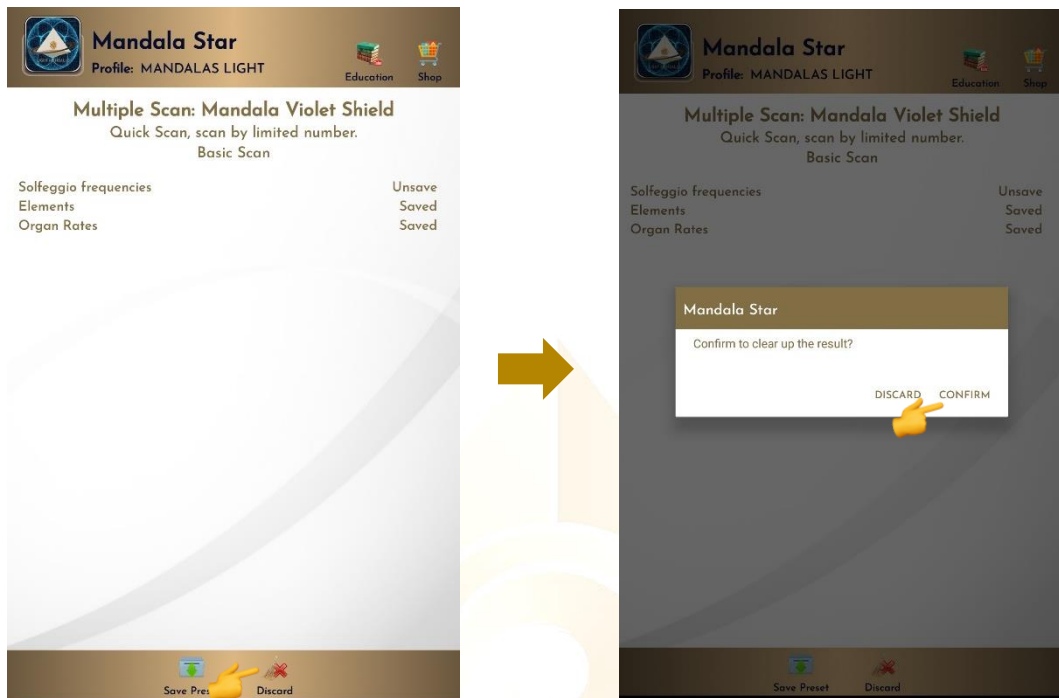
Mandala Star
Profile: MANDALAS LIGHT
Education Shop

Multiple Scan: Mandala Violet Shield
Quick Scan, scan by limited number.
Basic Scan

| Solfeggio frequencies | Unsave |
|---|---|
| Elements | Saved |
| Organ Rates | Saved |

Save Pres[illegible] Discard

Mandala Star
Profile: MANDALAS LIGHT
Education Shop

Multiple Scan: Mandala Violet Shield
Quick Scan, scan by limited number.
Basic Scan

| Solfeggio frequencies | Unsave |
|---|---|
| Elements | Saved |
| Organ Rates | Saved |

Mandala Star
Confirm to clear up the result?
DISCARD CONFIRM

Save Preset Discard